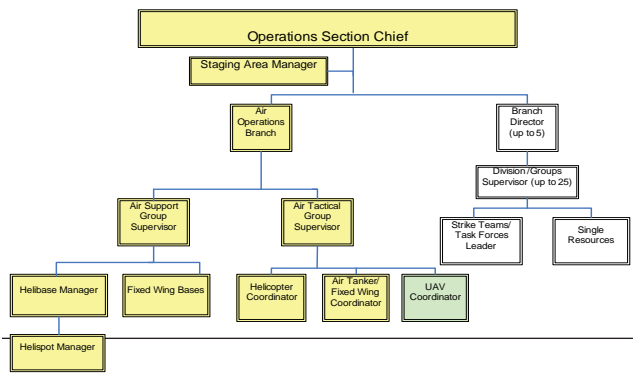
Operations Section Chief

Staging Area Manager

Air Operations Branch

Branch Director (up to 5)

Division /Groups Supervisor (up to 25)

Air Support Group Supervisor

Air Tactical Group Supervisor

Strike Teams/ Task Forces Leader

Single Resources

Helibase Manager

Fixed Wing Bases

Helicopter Coordinator

Air Tanker/ Fixed Wing Coordinator

UAV Coordinator

Helispot Manager